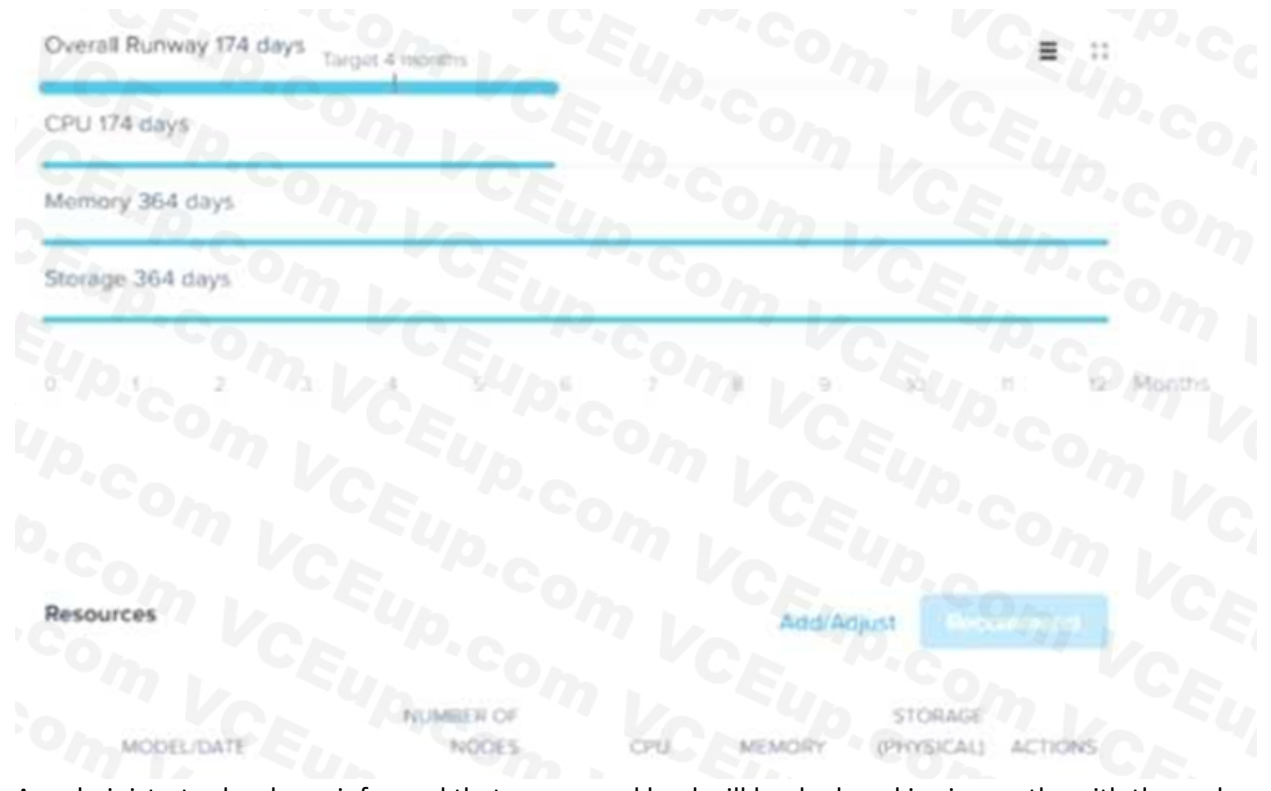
Overall Runway 174 days Target 4 months

CPU 174 days

Memory 364 days

Storage 364 days

0 1 2 3 4 5 6 7 8 9 10 11 12 Months

Resources

Add/Adjust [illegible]

| MODEL/DATE | NUMBER OF NODES | CPU | MEMORY | STORAGE (PHYSICAL) | ACTIONS |
|---|---|---|---|---|---|

A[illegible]